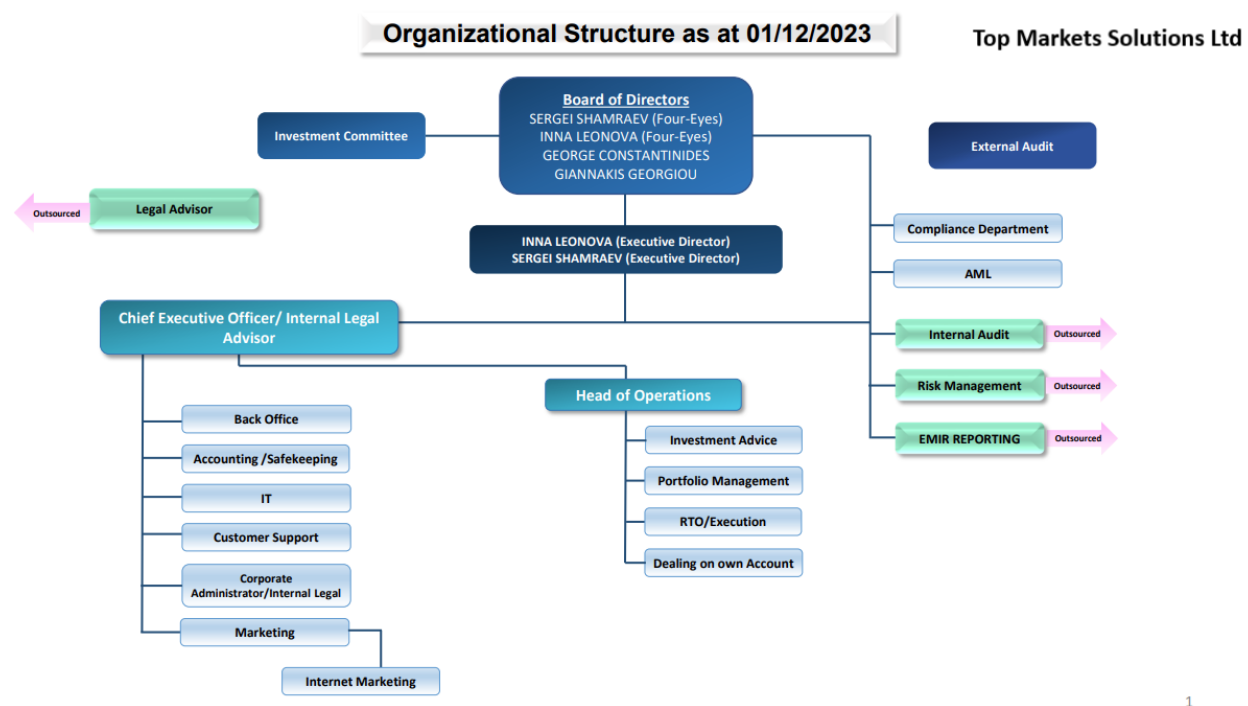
Organizational Structure as at 01/12/2023

Top Markets Solutions Ltd

Board of Directors
SERGEI SHAMRAEV (Four-Eyes)
INNA LEONOVA (Four-Eyes)
GEORGE CONSTANTINIDES
GIANNAKIS GEORGIOU

Investment Committee

External Audit

Outsourced

Legal Advisor

INNA LEONOVA (Executive Director)
SERGEI SHAMRAEV (Executive Director)

Compliance Department

AML

Chief Executive Officer/ Internal Legal Advisor

Internal Audit

Outsourced

Risk Management

Outsourced

Head of Operations

EMIR REPORTING

Outsourced

Back Office

Accounting /Safekeeping

IT

Customer Support

Corporate Administrator/Internal Legal

Marketing

Internet Marketing

Investment Advice

Portfolio Management

RTO/Execution

Dealing on own Account

1